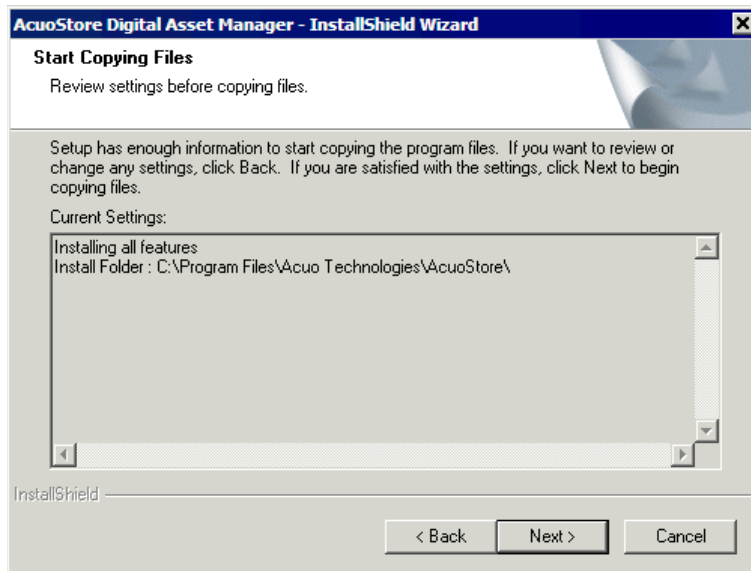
AcuoStore Digital Asset Manager - InstallShield Wizard

Start Copying Files

Review settings before copying files.

Setup has enough information to start copying the program files. If you want to review or change any settings, click Back. If you are satisfied with the settings, click Next to begin copying files.

Current Settings:

Installing all features
Install Folder : C:\Program Files\Acuo Technologies\AcuoStore\

InstallShield

< Back

Next >

Cancel